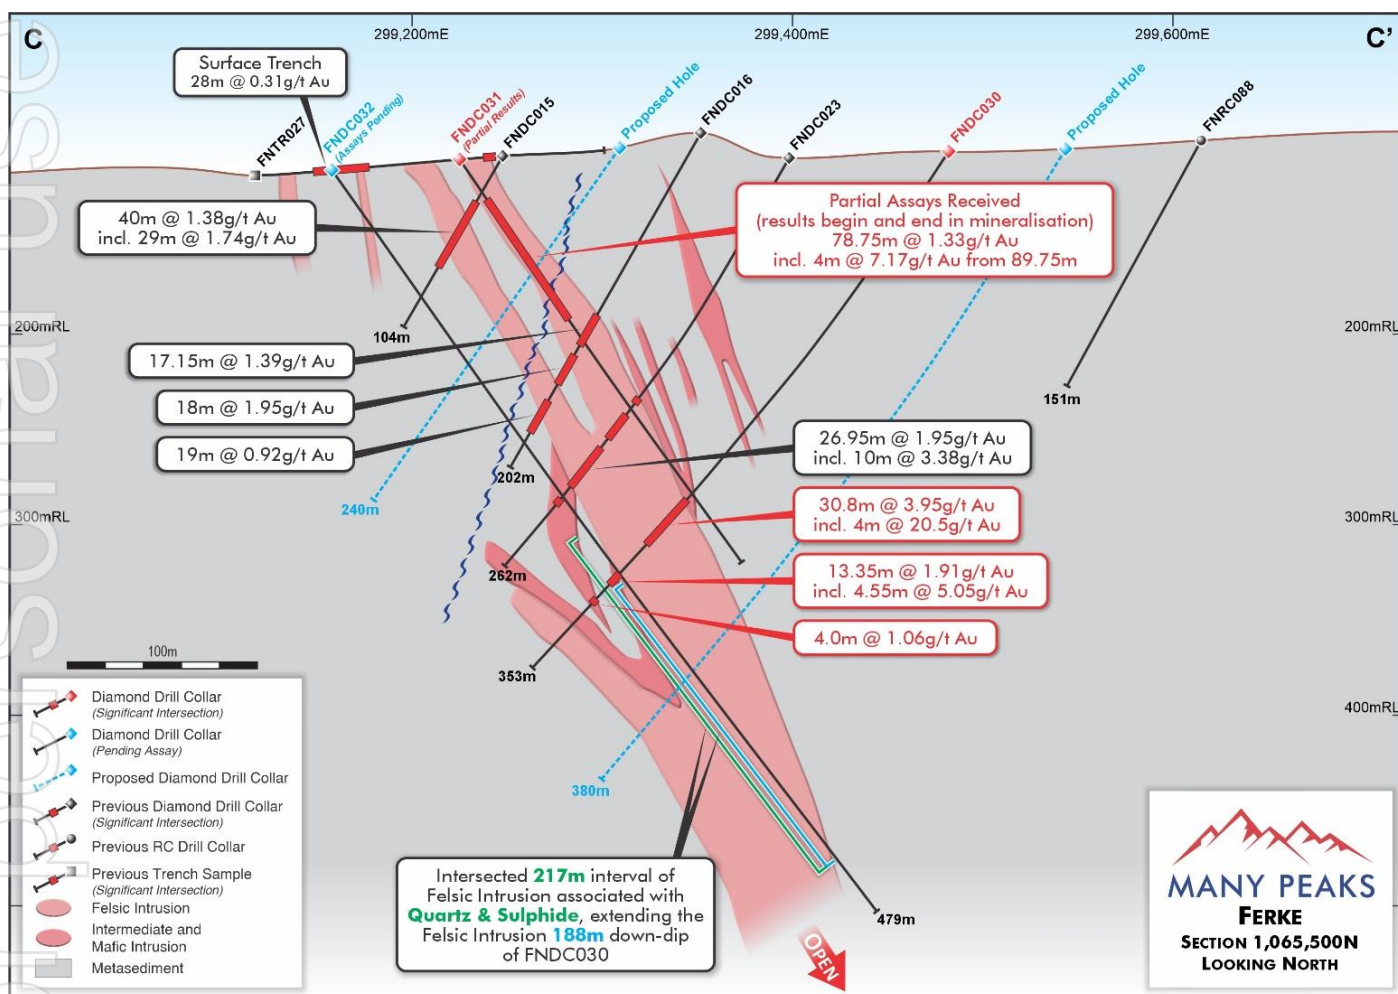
C

299,200mE

299,400mE

299,600mE

C'

Surface Trench
28m @ 0.31g/t Au

FNTR027

FNDC032 (Assays Pending)

FNDC031 (Partial Results)

FNDC015

Proposed Hole

FNDC016

FNDC023

FNDC030

Proposed Hole

FNRC088

40m @ 1.38g/t Au
incl. 29m @ 1.74g/t Au

Partial Assays Received
(results begin and end in mineralisation)
78.75m @ 1.33g/t Au
incl. 4m @ 7.17g/t Au from 89.75m

200mRL

104m

200mRL

17.15m @ 1.39g/t Au

18m @ 1.95g/t Au

151m

19m @ 0.92g/t Au

26.95m @ 1.95g/t Au
incl. 10m @ 3.38g/t Au

202m

240m

300mRL

30.8m @ 3.95g/t Au
incl. 4m @ 20.5g/t Au

300mRL

262m

13.35m @ 1.91g/t Au
incl. 4.55m @ 5.05g/t Au

100m

4.0m @ 1.06g/t Au

353m

400mRL

Diamond Drill Collar
(Significant Intersection)

Diamond Drill Collar
(Pending Assay)

Proposed Diamond Drill Collar

380m

Previous Diamond Drill Collar
(Significant Intersection)

Previous RC Drill Collar

Previous Trench Sample
(Significant Intersection)

Felsic Intrusion

Intermediate and
Mafic Intrusion

Metasediment

Intersected 217m interval of Felsic Intrusion associated with Quartz & Sulphide, extending the Felsic Intrusion 188m down-dip of FNDC030

479m

OPEN

MANY PEAKS
FERKE
SECTION 1,065,500N
LOOKING NORTH